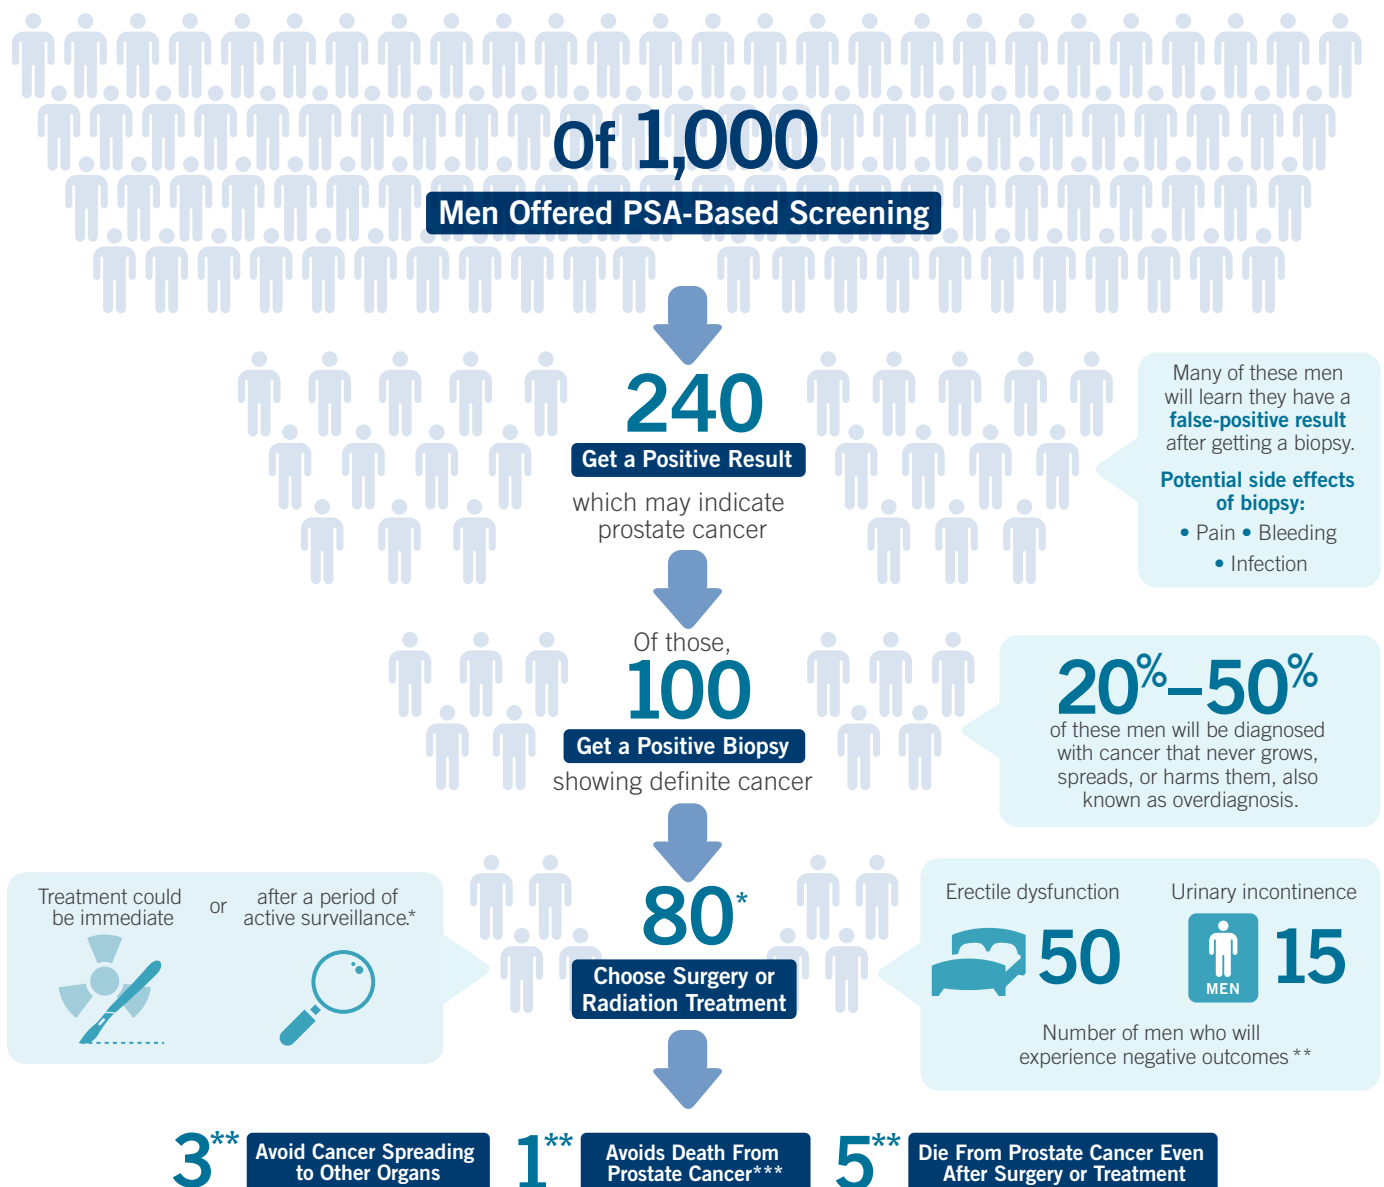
Of 1,000

Men Offered PSA-Based Screening

240

Get a Positive Result

which may indicate prostate cancer

Many of these men will learn they have a false-positive result after getting a biopsy.

Potential side effects of biopsy:

• Pain • Bleeding

• Infection

Of those,

100

Get a Positive Biopsy

showing definite cancer

20%–50%

of these men will be diagnosed with cancer that never grows, spreads, or harms them, also known as overdiagnosis.

Treatment could be immediate

or

after a period of active surveillance.*

80*

Choose Surgery or Radiation Treatment

Erectile dysfunction

50

Urinary incontinence

MEN

15

Number of men who will experience negative outcomes **

3**

Avoid Cancer Spreading to Other Organs

1**

Avoids Death From Prostate Cancer***

5**

Die From Prostate Cancer Even After Surgery or Treatment